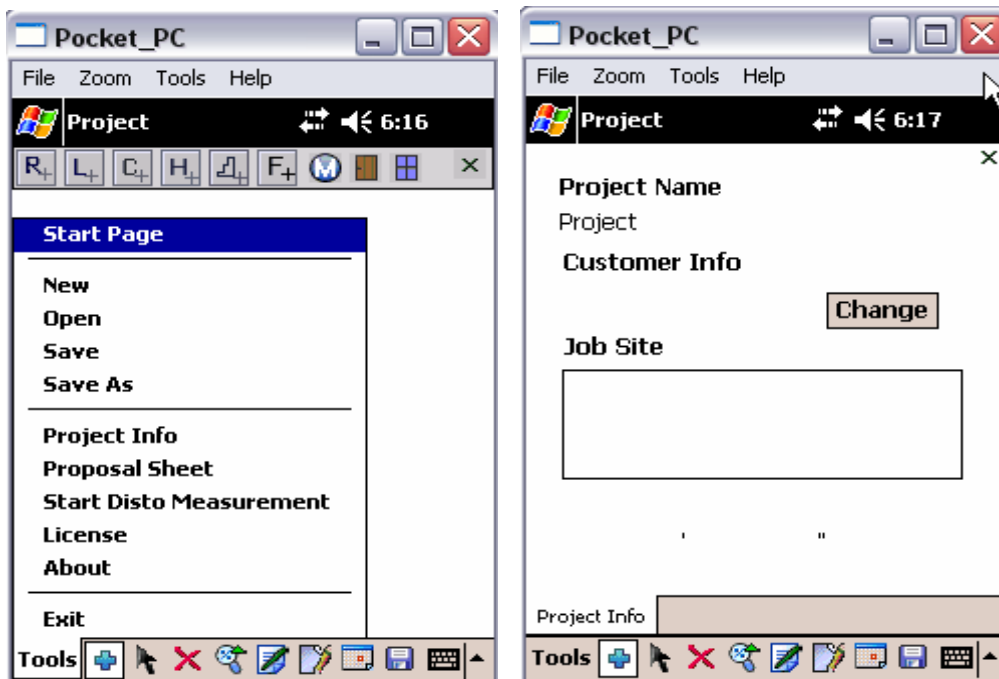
Pocket_PC

File Zoom Tools Help

Project 6:16

R L C H F M ×

Start Page

New
Open
Save
Save As

Project Info
Proposal Sheet
Start Disto Measurement
License
About

Exit

Tools

Pocket_PC

File Zoom Tools Help

Project 6:17

×

Project Name

Project

Customer Info

Change

Job Site

Project Info

Tools